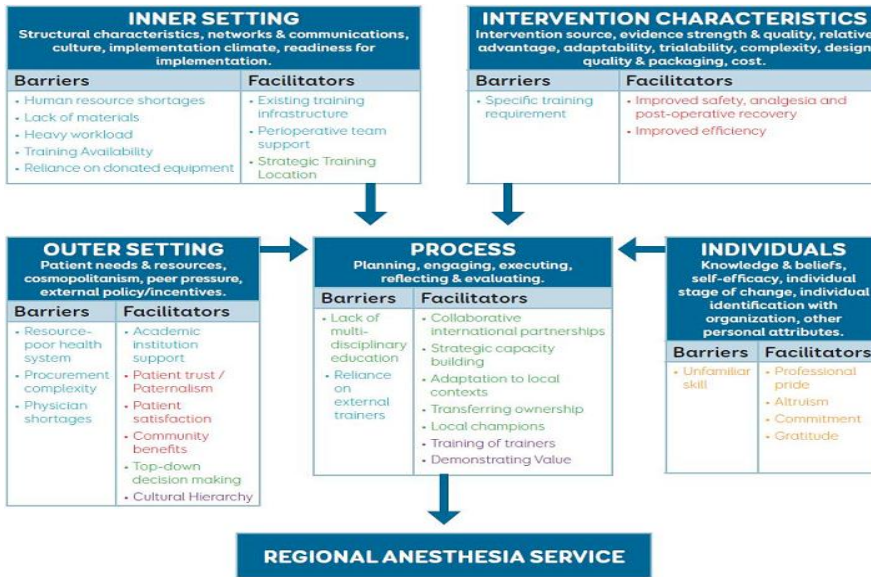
INNER SETTING
Structural characteristics, networks & communications, culture, implementation climate, readiness for implementation.

| Barriers | Facilitators |
|---|---|
| • Human resource shortages<br>• Lack of materials<br>• Heavy workload<br>• Training Availability<br>• Reliance on donated equipment | • Existing training infrastructure<br>• Perioperative team support<br>• Strategic Training Location |

INTERVENTION CHARACTERISTICS
Intervention source, evidence strength & quality, relative advantage, adaptability, trialability, complexity, design quality & packaging, cost.

| Barriers | Facilitators |
|---|---|
| • Specific training requirement | • Improved safety, analgesia and post-operative recovery<br>• Improved efficiency |

OUTER SETTING
Patient needs & resources, cosmopolitanism, peer pressure, external policy/incentives.

| Barriers | Facilitators |
|---|---|
| • Resource-poor health system<br>• Procurement complexity<br>• Physician shortages | • Academic institution support<br>• Patient trust / Paternalism<br>• Patient satisfaction<br>• Community benefits<br>• Top-down decision making<br>• Cultural Hierarchy |

PROCESS
Planning, engaging, executing, reflecting & evaluating.

| Barriers | Facilitators |
|---|---|
| • Lack of multi-disciplinary education<br>• Reliance on external trainers | • Collaborative international partnerships<br>• Strategic capacity building<br>• Adaptation to local contexts<br>• Transferring ownership<br>• Local champions<br>• Training of trainers<br>• Demonstrating Value |

INDIVIDUALS
Knowledge & beliefs, self-efficacy, individual stage of change, individual identification with organization, other personal attributes.

| Barriers | Facilitators |
|---|---|
| • Unfamiliar skill | • Professional pride<br>• Altruism<br>• Commitment<br>• Gratitude |

REGIONAL ANESTHESIA SERVICE